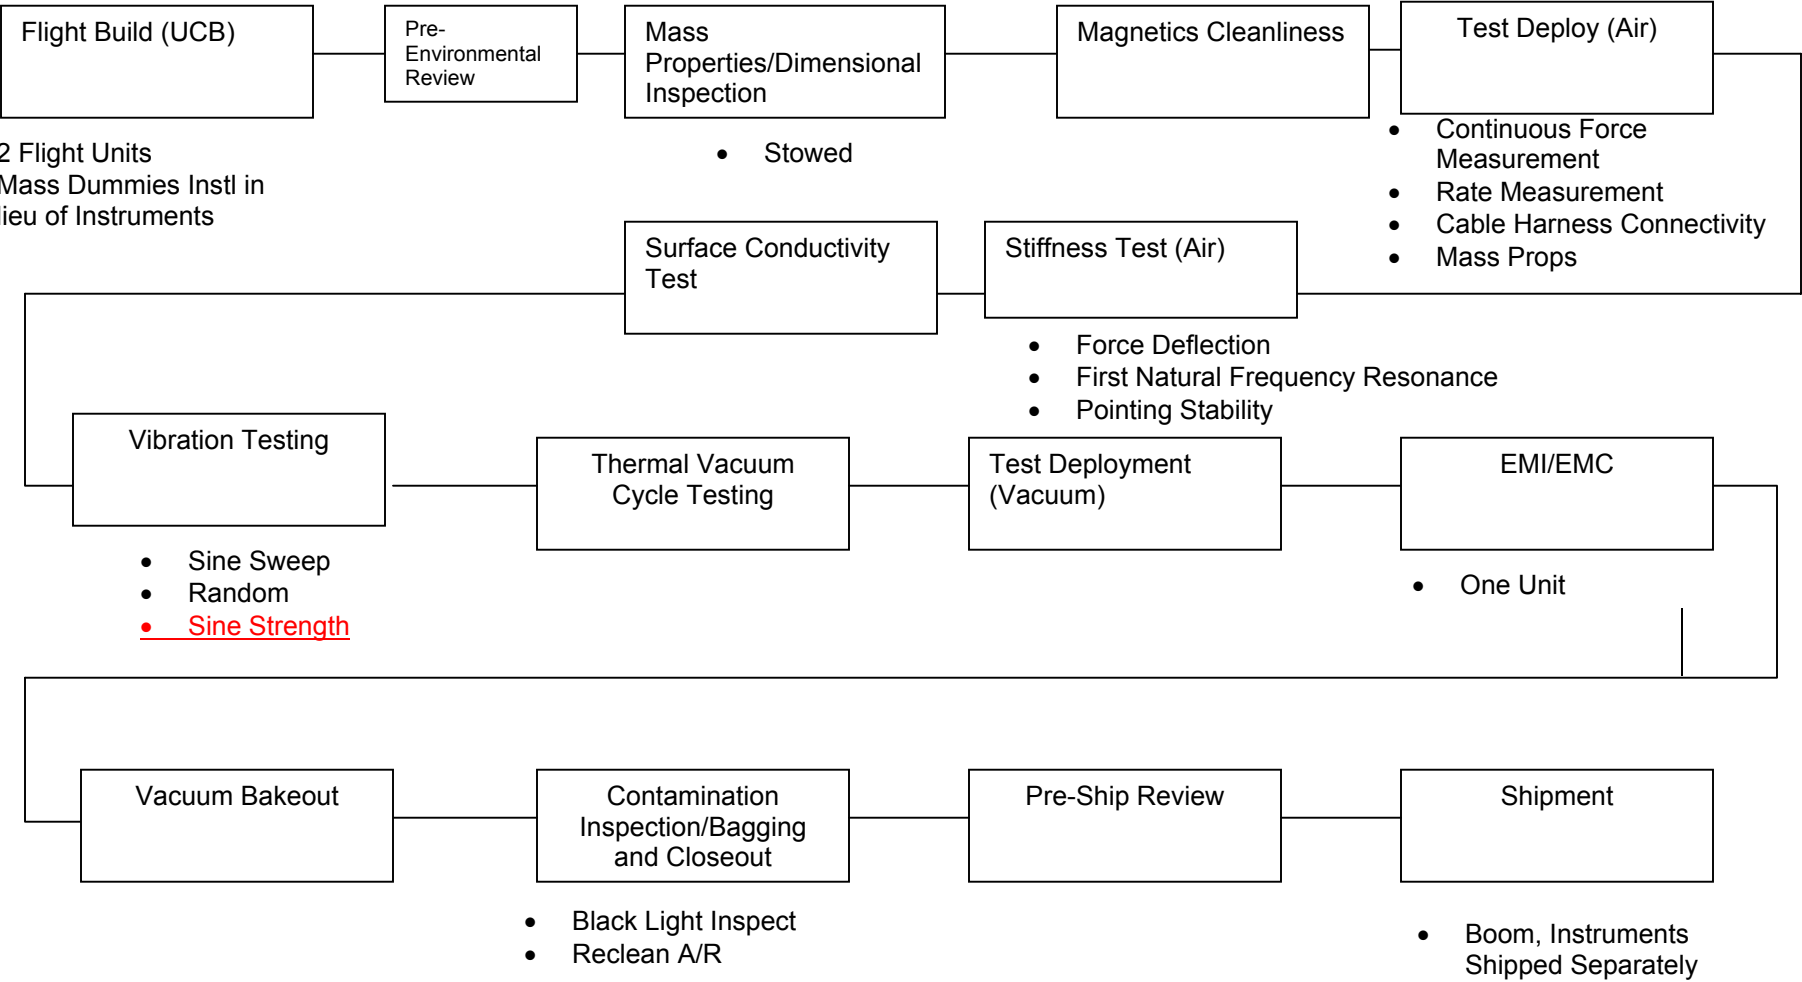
Flight Build (UCB)

Pre-Environmental Review

Mass Properties/Dimensional Inspection

Magnetics Cleanliness

Test Deploy (Air)

2 Flight Units
Mass Dummies Instl in lieu of Instruments

- Stowed

- Continuous Force Measurement
- Rate Measurement
- Cable Harness Connectivity
- Mass Props

Surface Conductivity Test

Stiffness Test (Air)

- Force Deflection
- First Natural Frequency Resonance
- Pointing Stability

Vibration Testing

Thermal Vacuum Cycle Testing

Test Deployment (Vacuum)

EMI/EMC

- Sine Sweep
- Random
- Sine Strength

- One Unit

Vacuum Bakeout

Contamination Inspection/Bagging and Closeout

Pre-Ship Review

Shipment

- Black Light Inspect
- Reclean A/R

- Boom, Instruments Shipped Separately